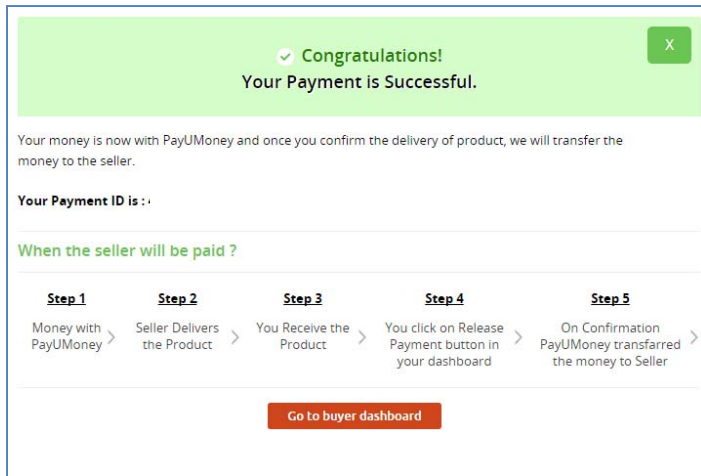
Congratulations!
Your Payment is Successful.

X

Your money is now with PayUMoney and once you confirm the delivery of product, we will transfer the money to the seller.

Your Payment ID is : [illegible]

When the seller will be paid ?

| Step 1 | Step 2 | Step 3 | Step 4 | Step 5 |
|---|---|---|---|---|
| Money with PayUMoney | Seller Delivers the Product | You Receive the Product | You click on Release Payment button in your dashboard | On Confirmation PayUMoney transfarred the money to Seller |

Go to buyer dashboard